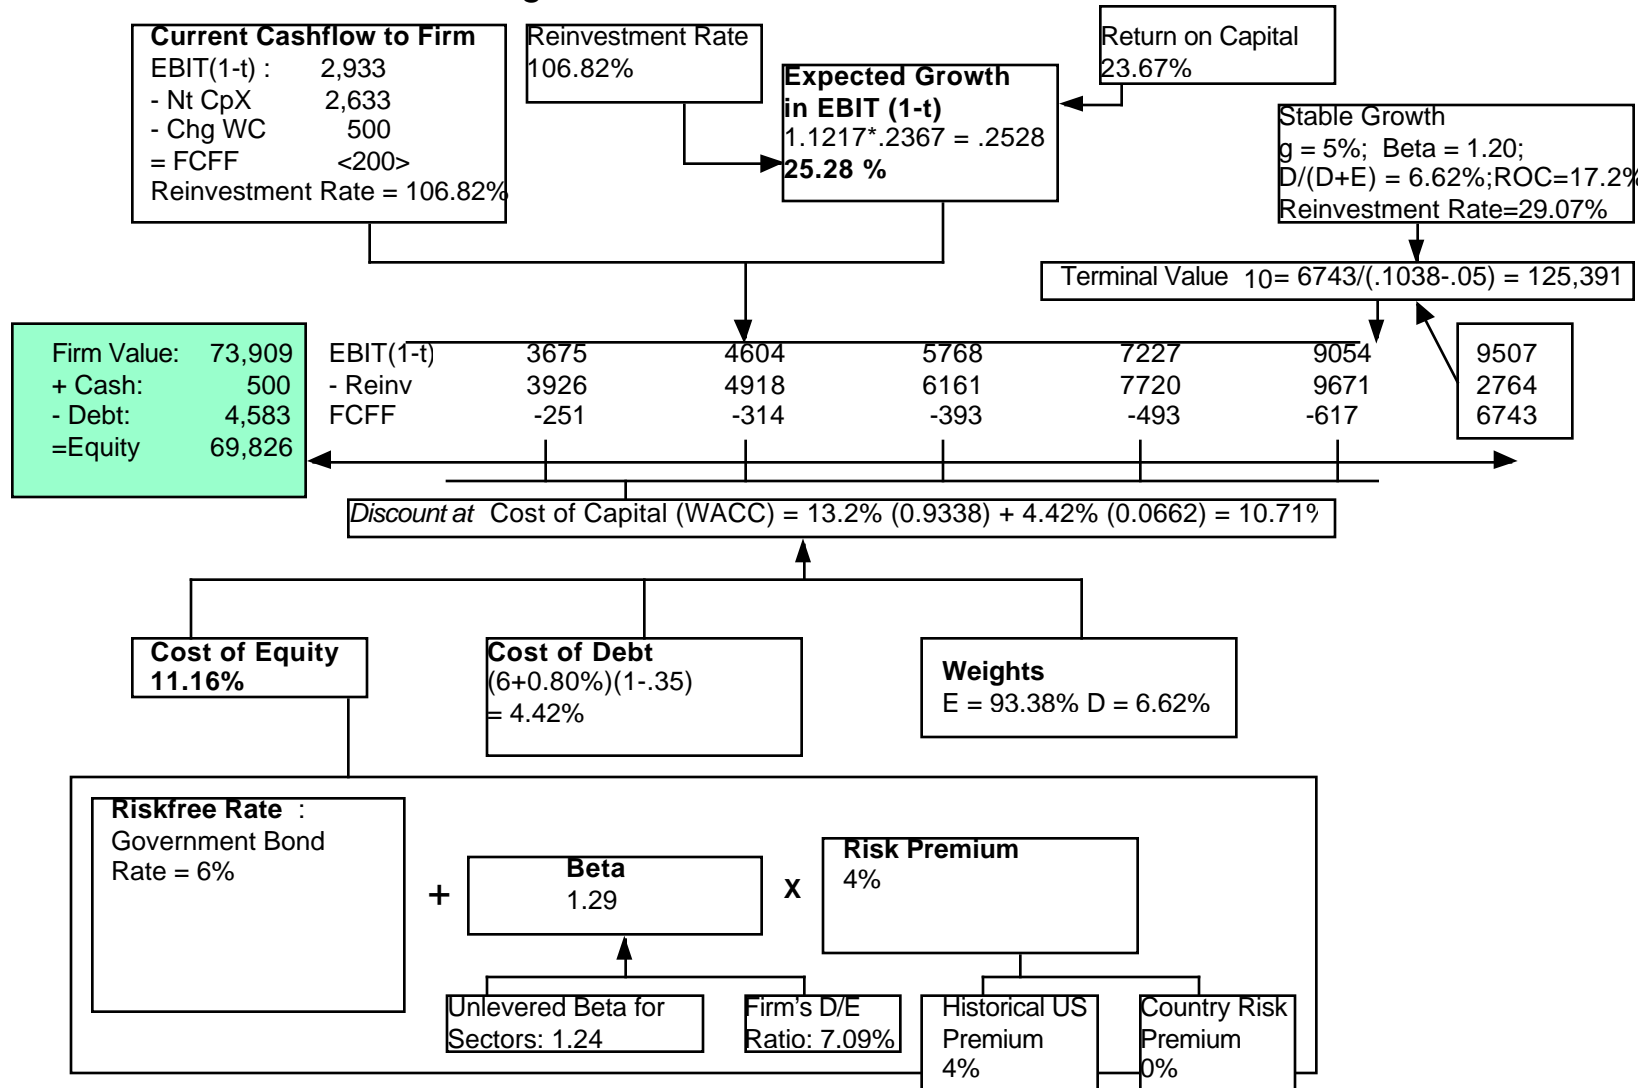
Current Cashflow to Firm
EBIT(1-t) : 2,933
- Nt CpX 2,633
- Chg WC 500
= FCFF <200>
Reinvestment Rate = 106.82%

Reinvestment Rate
106.82%

Expected Growth in EBIT (1-t)
1.1217*.2367 = .2528
25.28 %

Return on Capital
23.67%

Stable Growth
g = 5%; Beta = 1.20;
D/(D+E) = 6.62%;ROC=17.2%
Reinvestment Rate=29.07%

Terminal Value 10= 6743/(.1038-.05) = 125,391

| Firm Value: | 73,909 |
|---|---|
| + Cash: | 500 |
| - Debt: | 4,583 |
| =Equity | 69,826 |

| | | | | | |
|---|---|---|---|---|---|
| EBIT(1-t) | 3675 | 4604 | 5768 | 7227 | 9054 |
| - Reinv | 3926 | 4918 | 6161 | 7720 | 9671 |
| FCFF | -251 | -314 | -393 | -493 | -617 |

9507
2764
6743

Discount at Cost of Capital (WACC) = 13.2% (0.9338) + 4.42% (0.0662) = 10.71%

Cost of Equity
11.16%

Cost of Debt
(6+0.80%)(1-.35)
= 4.42%

Weights
E = 93.38% D = 6.62%

Riskfree Rate :
Government Bond Rate = 6%

+

Beta
1.29

X

Risk Premium
4%

Unlevered Beta for Sectors: 1.24

Firm's D/E Ratio: 7.09%

Historical US Premium
4%

Country Risk Premium
0%